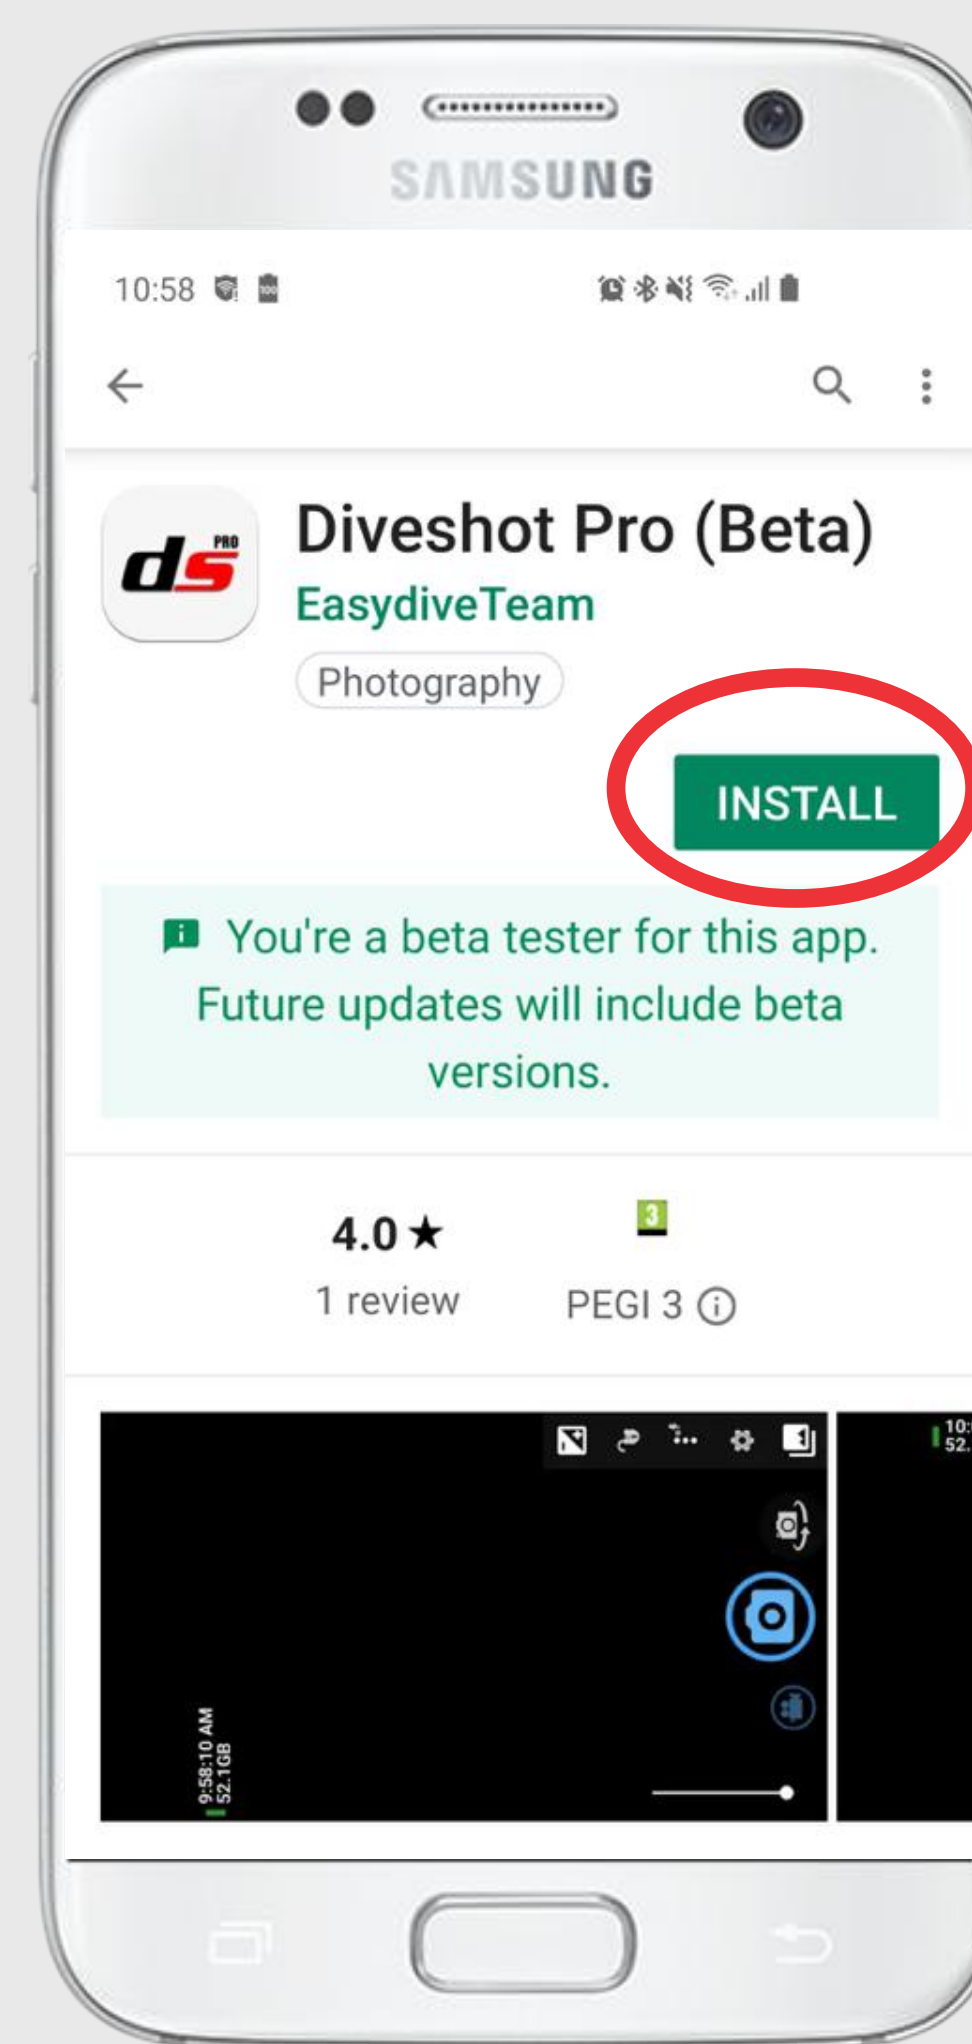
SAMSUNG

10:58

Diveshot Pro (Beta)

EasydiveTeam

Photography

INSTALL

You're a beta tester for this app. Future updates will include beta versions.

4.0 ★
1 review

3
PEGI 3

9:58:10 AM
52.1GB

10:
52.